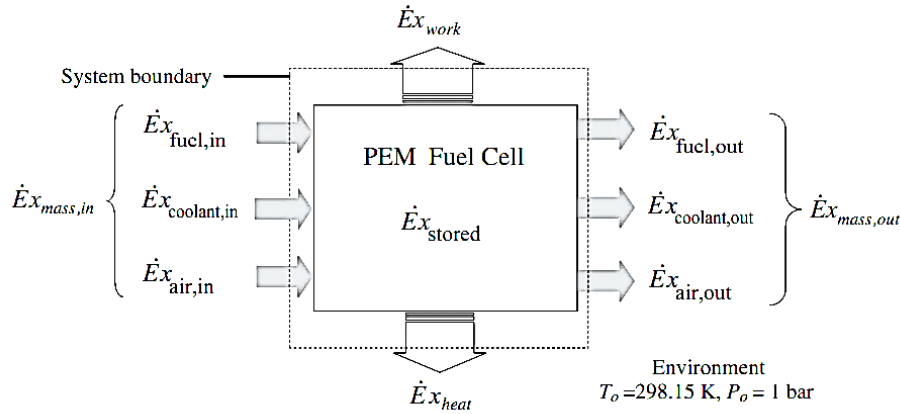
$\dot{E}x_{work}$

System boundary

$\dot{E}x_{mass,in}$

$\dot{E}x_{\text{fuel,in}}$

$\dot{E}x_{\text{coolant,in}}$

$\dot{E}x_{\text{air,in}}$

PEM Fuel Cell

$\dot{E}x_{\text{stored}}$

$\dot{E}x_{\text{fuel,out}}$

$\dot{E}x_{\text{coolant,out}}$

$\dot{E}x_{\text{air,out}}$

$\dot{E}x_{mass,out}$

$\dot{E}x_{heat}$

Environment
$T_o$ =298.15 K, $P_o$ = 1 bar